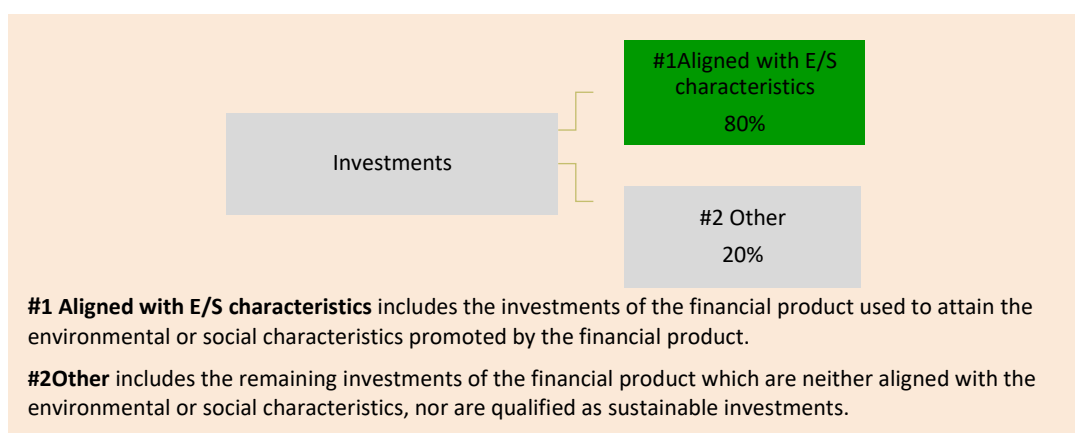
Investments

#1Aligned with E/S characteristics
80%

#2 Other
20%

**#1 Aligned with E/S characteristics** includes the investments of the financial product used to attain the environmental or social characteristics promoted by the financial product.

**#2Other** includes the remaining investments of the financial product which are neither aligned with the environmental or social characteristics, nor are qualified as sustainable investments.